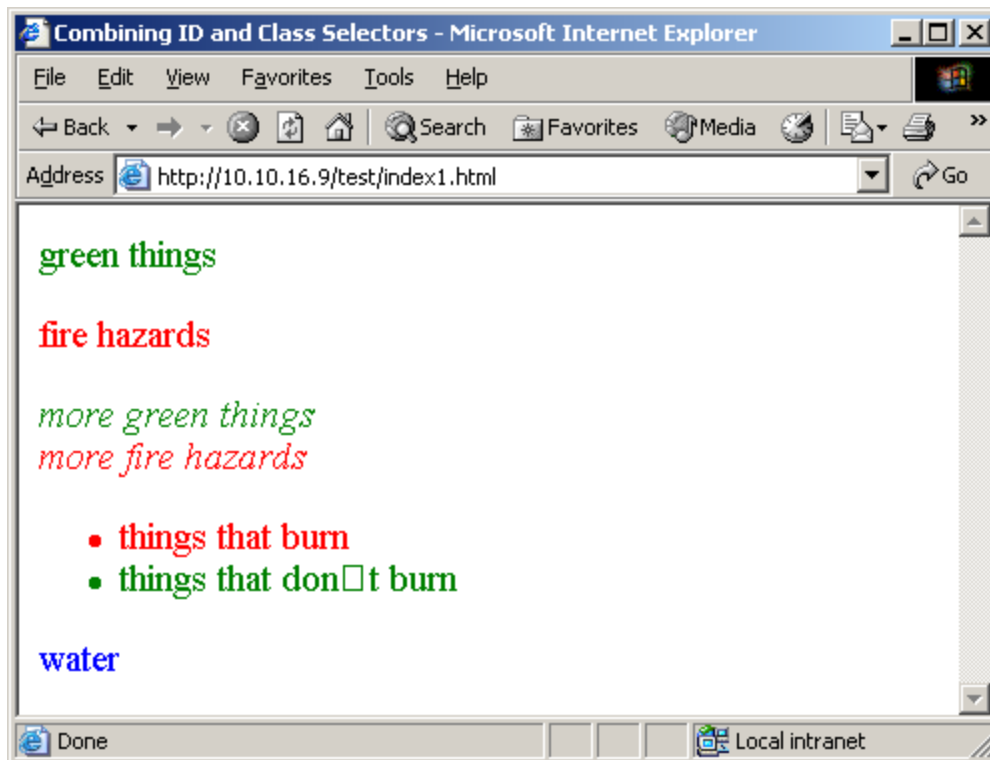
Combining ID and Class Selectors - Microsoft Internet Explorer

File Edit View Favorites Tools Help

Back Search Favorites Media

Address http://10.10.16.9/test/index1.html Go

green things

fire hazards

more green things
more fire hazards

- things that burn
- things that don□t burn

water

Done Local intranet